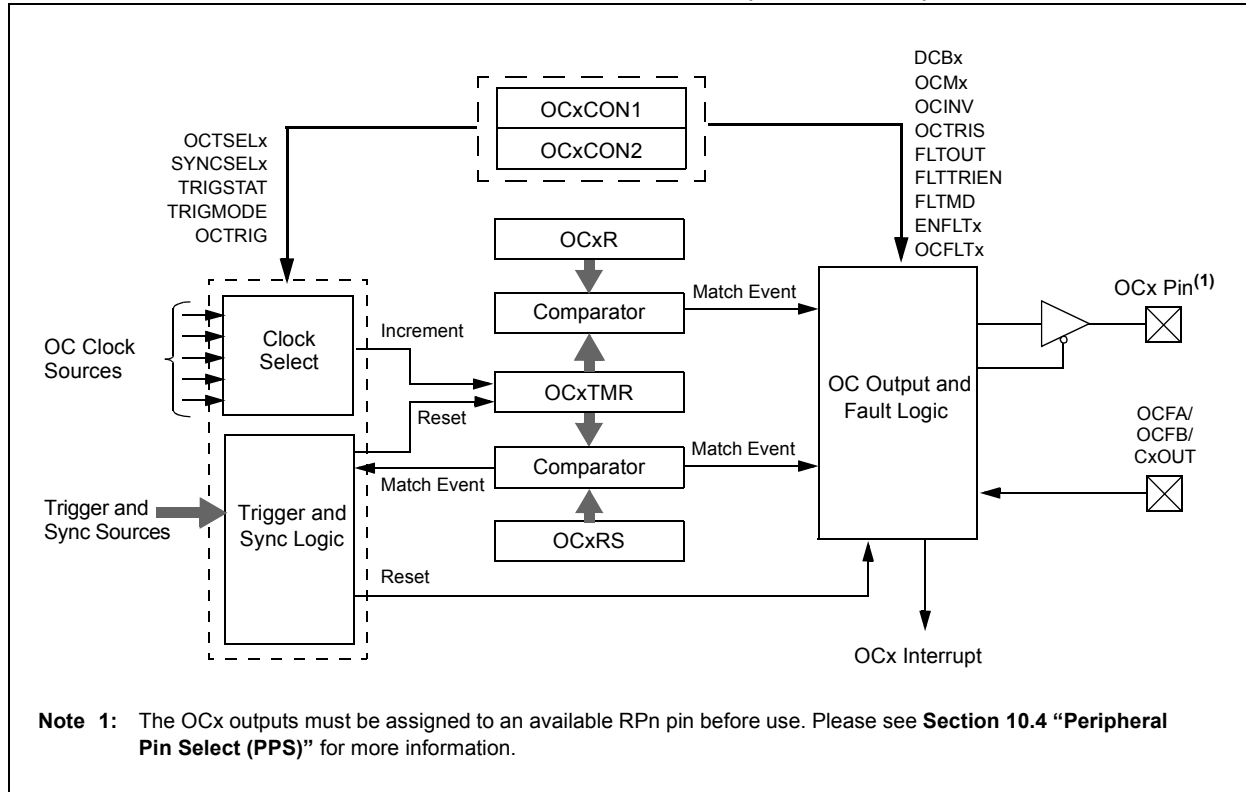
OCxCON1
OCxCON2

OCTSELx
SYNCSELx
TRIGSTAT
TRIGMODE
OCTRIG

DCBx
OCMx
OCINV
OCTRIS
FLTOUT
FLTTRIEN
FLTMD
ENFLTx
OCFLTx

OCxR

Comparator

Match Event

OCx Pin$^{(1)}$

OC Clock Sources

Clock Select

Increment

OCxTMR

OC Output and Fault Logic

Reset

Comparator

Match Event

OCFA/
OCFB/
CxOUT

Match Event

Trigger and Sync Sources

Trigger and Sync Logic

OCxRS

Reset

OCx Interrupt

**Note 1:** The OCx outputs must be assigned to an available RPn pin before use. Please see **Section 10.4 "Peripheral Pin Select (PPS)"** for more information.